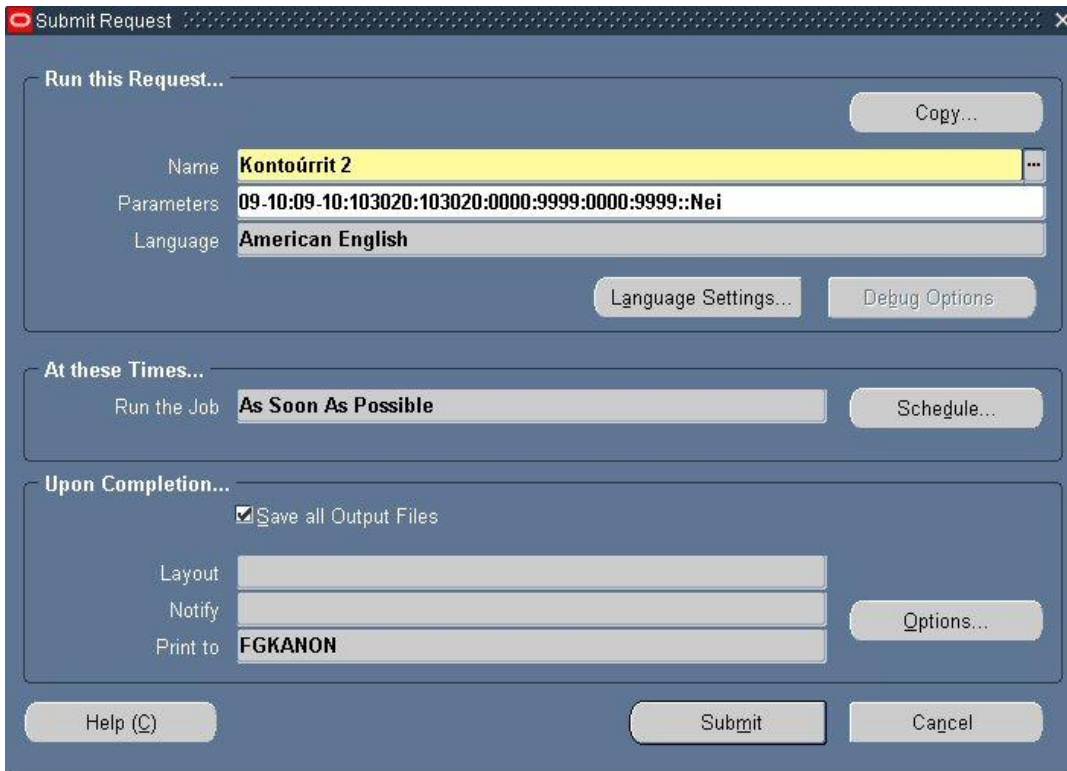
Submit Request

Run this Request...

Copy...

Name Kontoúrrit 2

Parameters 09-10:09-10:103020:103020:0000:9999:0000:9999::Nei

Language American English

Language Settings... Debug Options

At these Times...

Run the Job As Soon As Possible

Schedule...

Upon Completion...

Save all Output Files

Layout

Notify

Print to FGKANON

Options...

Help (C)

Submit

Cancel